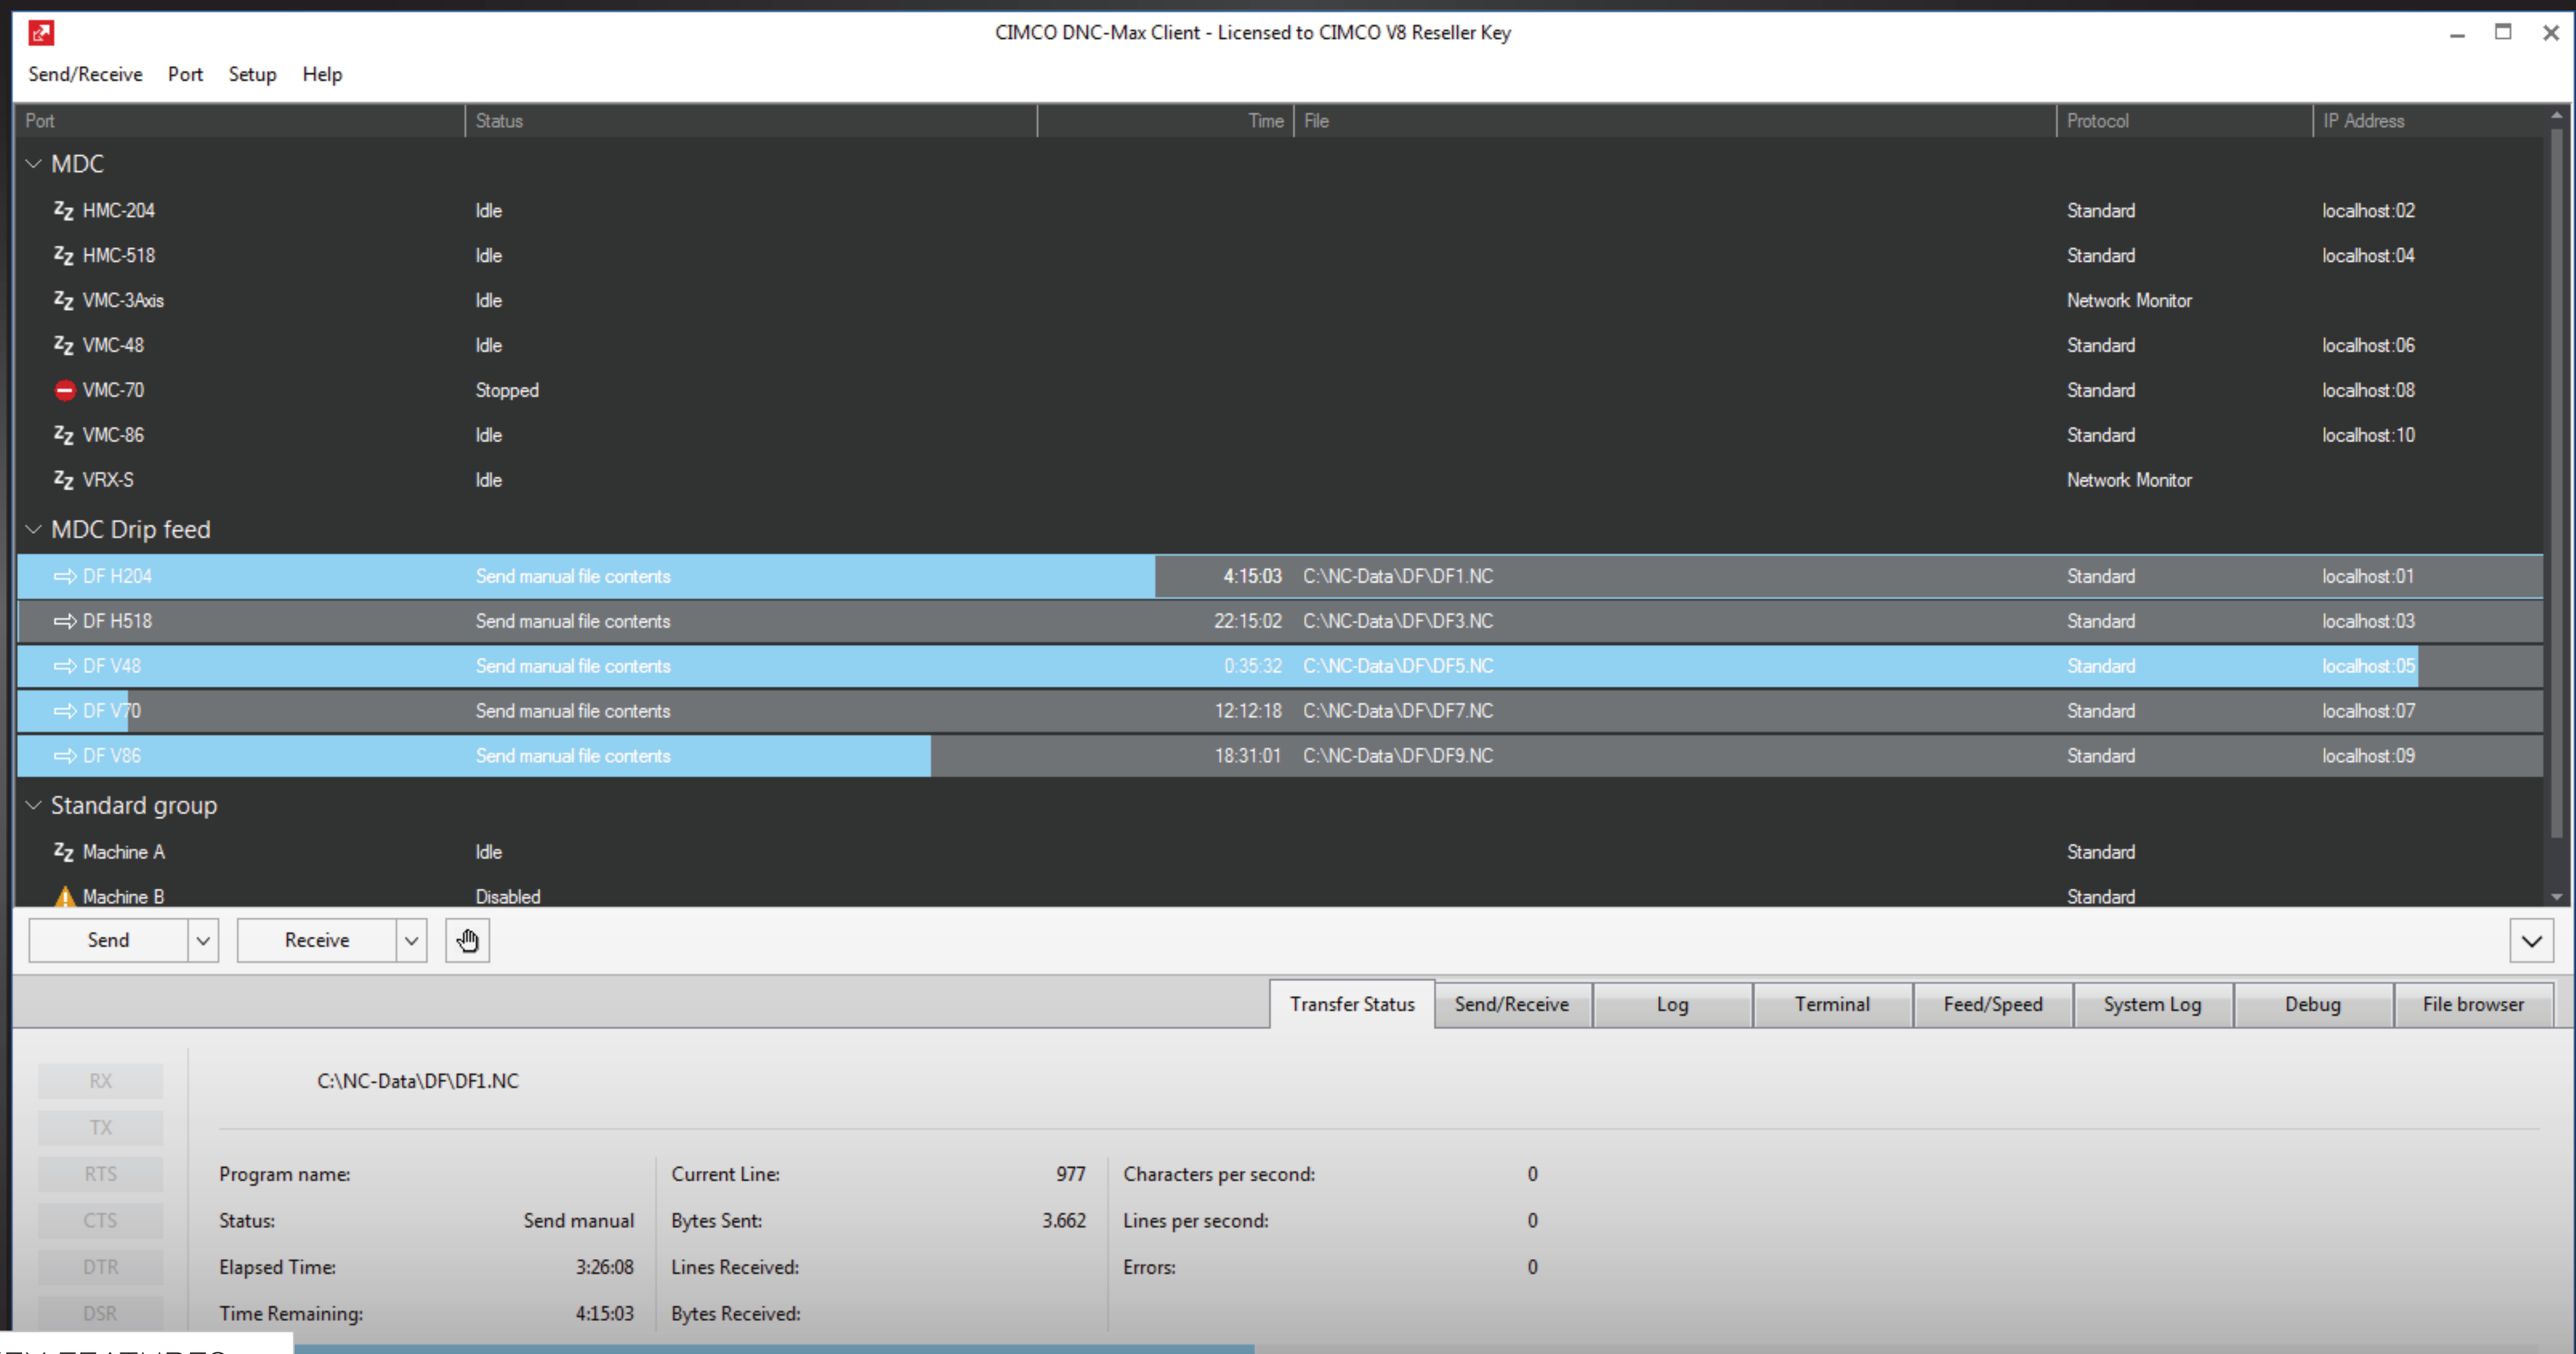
CIMCO DNC-Max Client - Licensed to CIMCO V8 Reseller Key

Send/Receive Port Setup Help

| Port | Status | Time | File | Protocol | IP Address |
|---|---|---|---|---|---|
| MDC | | | | | |
| HMC-204 | Idle | | | Standard | localhost:02 |
| HMC-518 | Idle | | | Standard | localhost:04 |
| VMC-3Axis | Idle | | | Network Monitor | |
| VMC-48 | Idle | | | Standard | localhost:06 |
| VMC-70 | Stopped | | | Standard | localhost:08 |
| VMC-86 | Idle | | | Standard | localhost:10 |
| VRX-S | Idle | | | Network Monitor | |
| MDC Drip feed | | | | | |
| DF H204 | Send manual file contents | 4:15:03 | C:\NC-Data\DF\DF1.NC | Standard | localhost:01 |
| DF H518 | Send manual file contents | 22:15:02 | C:\NC-Data\DF\DF3.NC | Standard | localhost:03 |
| DF V48 | Send manual file contents | 0:35:32 | C:\NC-Data\DF\DF5.NC | Standard | localhost:05 |
| DF V70 | Send manual file contents | 12:12:18 | C:\NC-Data\DF\DF7.NC | Standard | localhost:07 |
| DF V86 | Send manual file contents | 18:31:01 | C:\NC-Data\DF\DF9.NC | Standard | localhost:09 |
| Standard group | | | | | |
| Machine A | Idle | | | Standard | |
| Machine B | Disabled | | | Standard | |

Send Receive

Transfer Status Send/Receive Log Terminal Feed/Speed System Log Debug File browser

RX TX RTS CTS DTR DSR

C:\NC-Data\DF\DF1.NC

Program name:
Status: Send manual
Elapsed Time: 3:26:08
Time Remaining: 4:15:03

Current Line: 977
Bytes Sent: 3.662
Lines Received:
Bytes Received:

Characters per second: 0
Lines per second: 0
Errors: 0

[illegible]